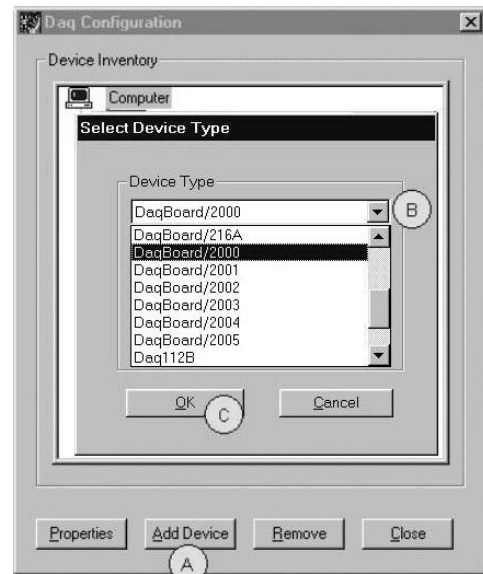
Daq Configuration

Device Inventory

Computer

Select Device Type

Device Type

DaqBoard/2000

B

DaqBoard/216A
DaqBoard/2000
DaqBoard/2001
DaqBoard/2002
DaqBoard/2003
DaqBoard/2004
DaqBoard/2005
Daq112B

OK

C

Cancel

Properties

Add Device

Remove

Close

A